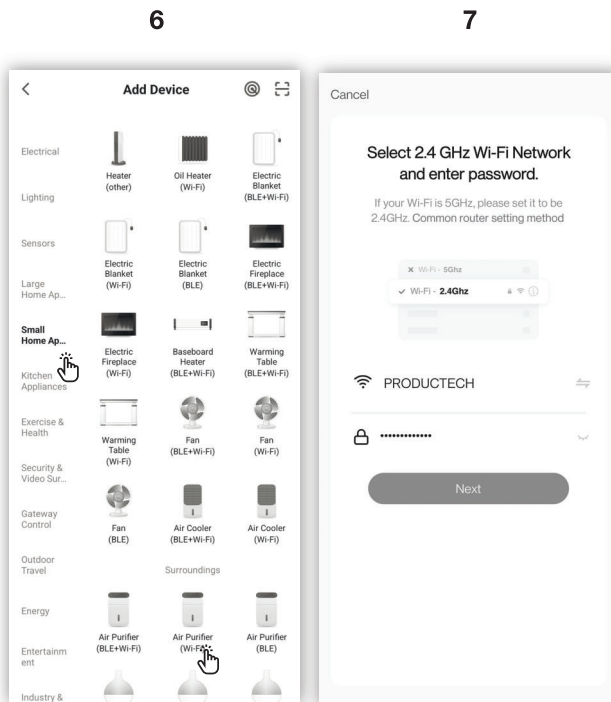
6

7

<

Add Device

Electrical

Lighting

Sensors

Large Home Ap...

Small Home Ap...

Kitchen Appliances

Exercise & Health

Security & Video Sur...

Gateway Control

Outdoor Travel

Energy

Entertainm ent

Industry &

Heater (other)

Oil Heater (Wi-Fi)

Electric Blanket (BLE+Wi-Fi)

Electric Blanket (Wi-Fi)

Electric Blanket (BLE)

Electric Fireplace (BLE+Wi-Fi)

Electric Fireplace (Wi-Fi)

Baseboard Heater (BLE+Wi-Fi)

Warming Table (BLE+Wi-Fi)

Warming Table (Wi-Fi)

Fan (BLE+Wi-Fi)

Fan (Wi-Fi)

Fan (BLE)

Air Cooler (BLE+Wi-Fi)

Air Cooler (Wi-Fi)

Surroundings

Air Purifier (BLE+Wi-Fi)

Air Purifier (Wi-Fi)

Air Purifier (BLE)

Cancel

Select 2.4 GHz Wi-Fi Network and enter password.

If your Wi-Fi is 5GHz, please set it to be 2.4GHz. Common router setting method

Wi-Fi - 5Ghz

Wi-Fi - 2.4Ghz

PRODUCTECH

•••••••••••••

Next